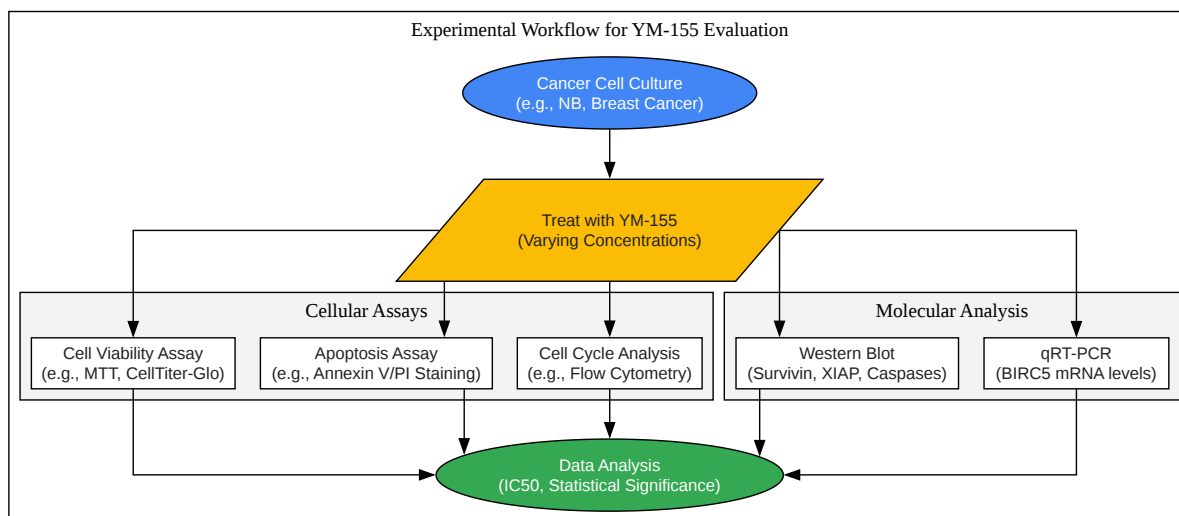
Experimental Workflow for YM-155 Evaluation

Cancer Cell Culture
(e.g., NB, Breast Cancer)

Treat with YM-155
(Varying Concentrations)

Cellular Assays

Cell Viability Assay
(e.g., MTT, CellTiter-Glo)

Apoptosis Assay
(e.g., Annexin V/PI Staining)

Cell Cycle Analysis
(e.g., Flow Cytometry)

Molecular Analysis

Western Blot
(Survivin, XIAP, Caspases)

qRT-PCR
(BIRC5 mRNA levels)

Data Analysis
(IC50, Statistical Significance)